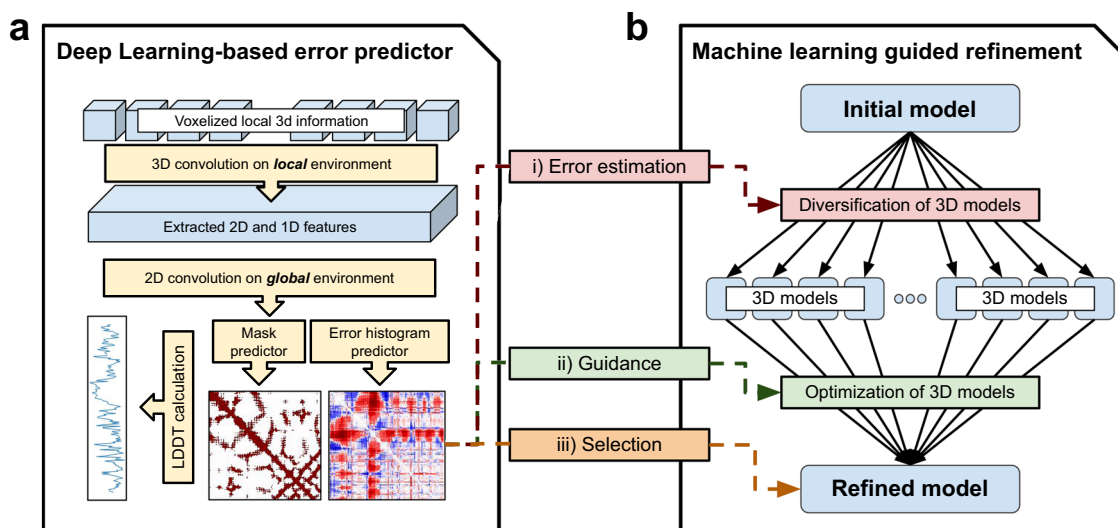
a

Deep Learning-based error predictor

Voxelized local 3d information

3D convolution on ***local*** environment

Extracted 2D and 1D features

2D convolution on ***global*** environment

Mask predictor

Error histogram predictor

LDDT calculation

i) Error estimation

ii) Guidance

iii) Selection

b

Machine learning guided refinement

Initial model

Diversification of 3D models

3D models

3D models

Optimization of 3D models

Refined model